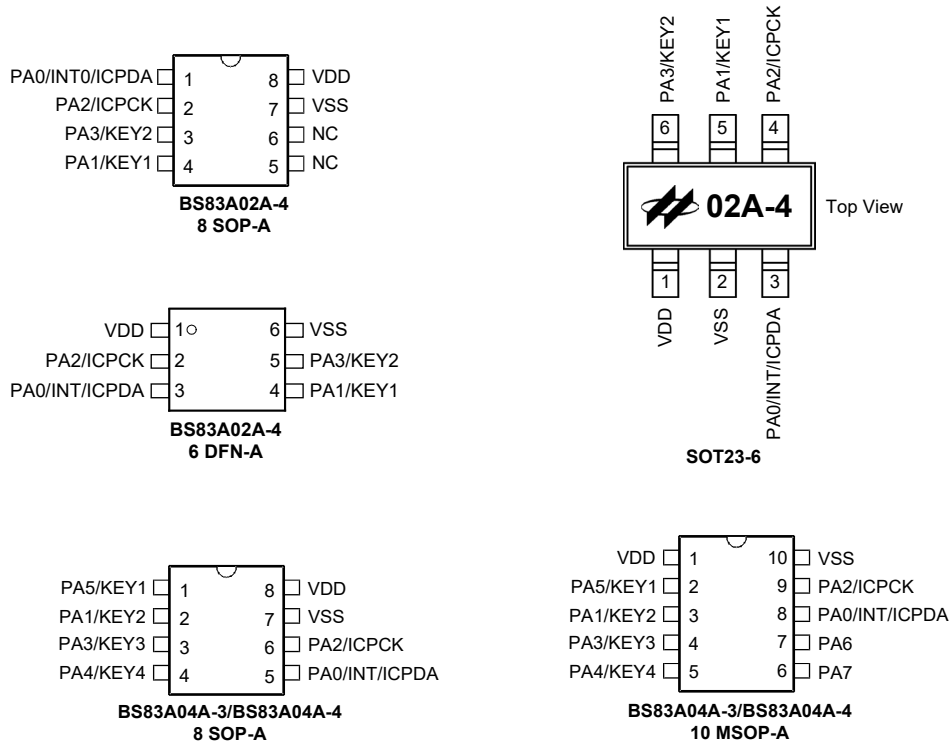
PA0/INT0/ICPDA 1
PA2/ICPCK 2
PA3/KEY2 3
PA1/KEY1 4
8 VDD
7 VSS
6 NC
5 NC
BS83A02A-4
8 SOP-A

PA3/KEY2 PA1/KEY1 PA2/ICPCK
6 5 4
02A-4
Top View
1 2 3
VDD VSS PA0/INT/ICPDA
SOT23-6

VDD 1
PA2/ICPCK 2
PA0/INT/ICPDA 3
6 VSS
5 PA3/KEY2
4 PA1/KEY1
BS83A02A-4
6 DFN-A

PA5/KEY1 1
PA1/KEY2 2
PA3/KEY3 3
PA4/KEY4 4
8 VDD
7 VSS
6 PA2/ICPCK
5 PA0/INT/ICPDA
BS83A04A-3/BS83A04A-4
8 SOP-A

VDD 1
PA5/KEY1 2
PA1/KEY2 3
PA3/KEY3 4
PA4/KEY4 5
10 VSS
9 PA2/ICPCK
8 PA0/INT/ICPDA
7 PA6
6 PA7
BS83A04A-3/BS83A04A-4
10 MSOP-A